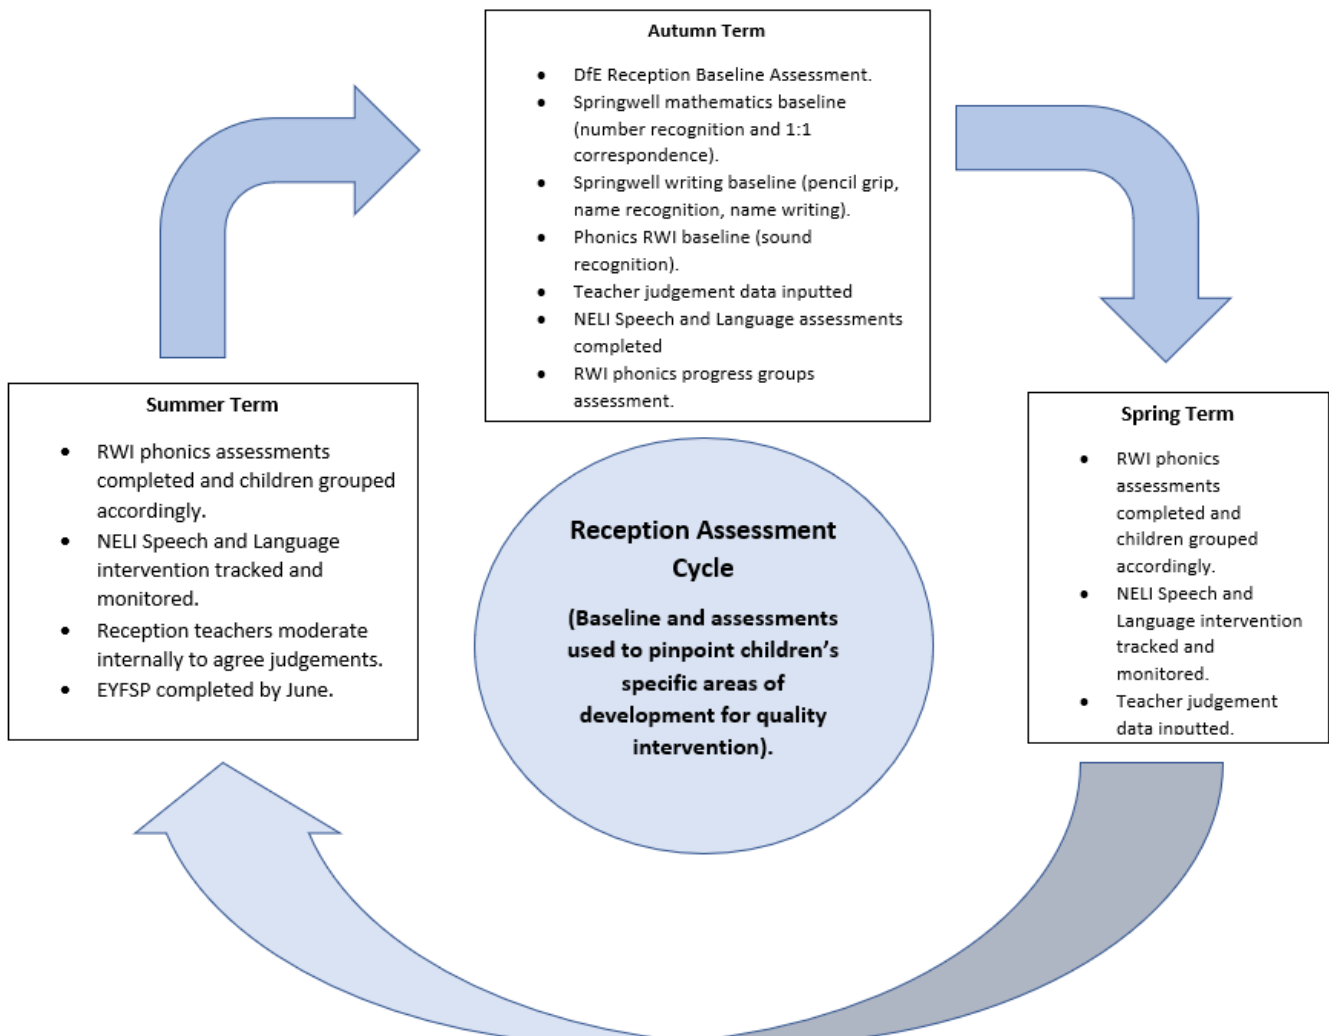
Autumn Term

- DfE Reception Baseline Assessment.
- Springwell mathematics baseline (number recognition and 1:1 correspondence).
- Springwell writing baseline (pencil grip, name recognition, name writing).
- Phonics RWI baseline (sound recognition).
- Teacher judgement data inputted
- NELI Speech and Language assessments completed
- RWI phonics progress groups assessment.

Summer Term

- RWI phonics assessments completed and children grouped accordingly.
- NELI Speech and Language intervention tracked and monitored.
- Reception teachers moderate internally to agree judgements.
- EYFSP completed by June.

Reception Assessment Cycle

(Baseline and assessments used to pinpoint children's specific areas of development for quality intervention).

Spring Term

- RWI phonics assessments completed and children grouped accordingly.
- NELI Speech and Language intervention tracked and monitored.
- Teacher judgement data inputted.